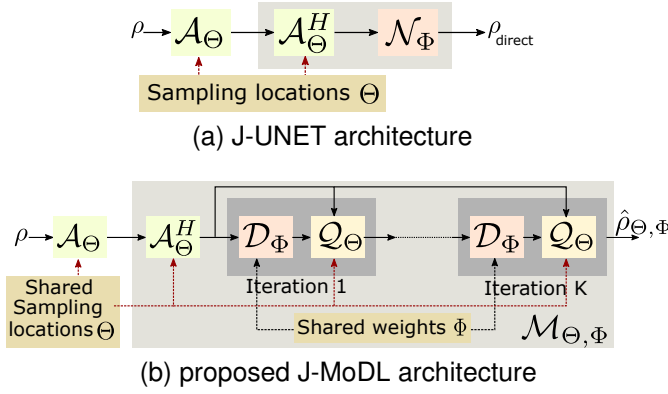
$\rho$ $\mathcal{A}_\Theta$ $\mathcal{A}_\Theta^H$ $\mathcal{N}_\Phi$ $\rho_{\text{direct}}$

Sampling locations $\Theta$

(a) J-UNET architecture

$\rho$ $\mathcal{A}_\Theta$ $\mathcal{A}_\Theta^H$ $\mathcal{D}_\Phi$ $\mathcal{Q}_\Theta$ $\mathcal{D}_\Phi$ $\mathcal{Q}_\Theta$ $\hat{\rho}_{\Theta,\Phi}$

Shared Sampling locations $\Theta$

Iteration 1

Iteration K

Shared weights $\Phi$

$\mathcal{M}_{\Theta,\Phi}$

(b) proposed J-MoDL architecture